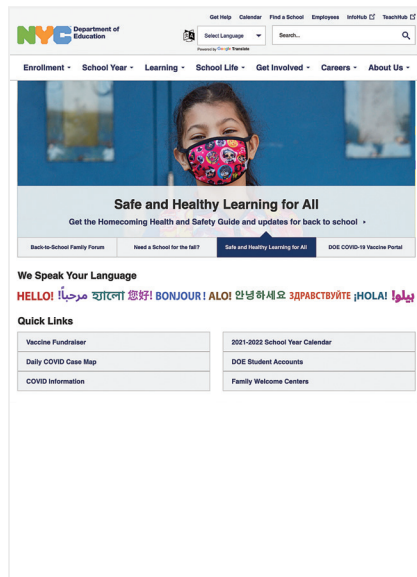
NYC Department of Education

Get Help Calendar Find a School Employees InfoHub TeachHub

Select Language
Powered by Google Translate

Search...

Enrollment School Year Learning School Life Get Involved Careers About Us

Safe and Healthy Learning for All

Get the Homecoming Health and Safety Guide and updates for back to school ›

Back-to-School Family Forum | Need a School for the fall? | Safe and Healthy Learning for All | DOE COVID-19 Vaccine Portal

We Speak Your Language

HELLO! مرحبا! হ্যালো 您好! BONJOUR! ALO! 안녕하세요 ЗДРАВСТВУЙТЕ ¡HOLA! ہیلو!

Quick Links

| | |
|---|---|
| Vaccine Fundraiser | 2021-2022 School Year Calendar |
| Daily COVID Case Map | DOE Student Accounts |
| COVID Information | Family Welcome Centers |